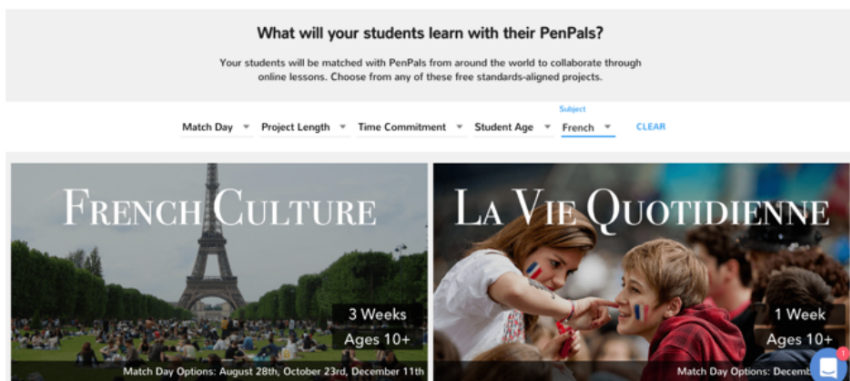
What will your students learn with their PenPals?

Your students will be matched with PenPals from around the world to collaborate through online lessons. Choose from any of these free standards-aligned projects.

Match Day ▾ Project Length ▾ Time Commitment ▾ Student Age ▾ Subject French ▾ CLEAR

FRENCH CULTURE

3 Weeks
Ages 10+

Match Day Options: August 28th, October 23rd, December 11th

LA VIE QUOTIDIENNE

1 Week
Ages 10+

Match Day Options: Decemb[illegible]

1